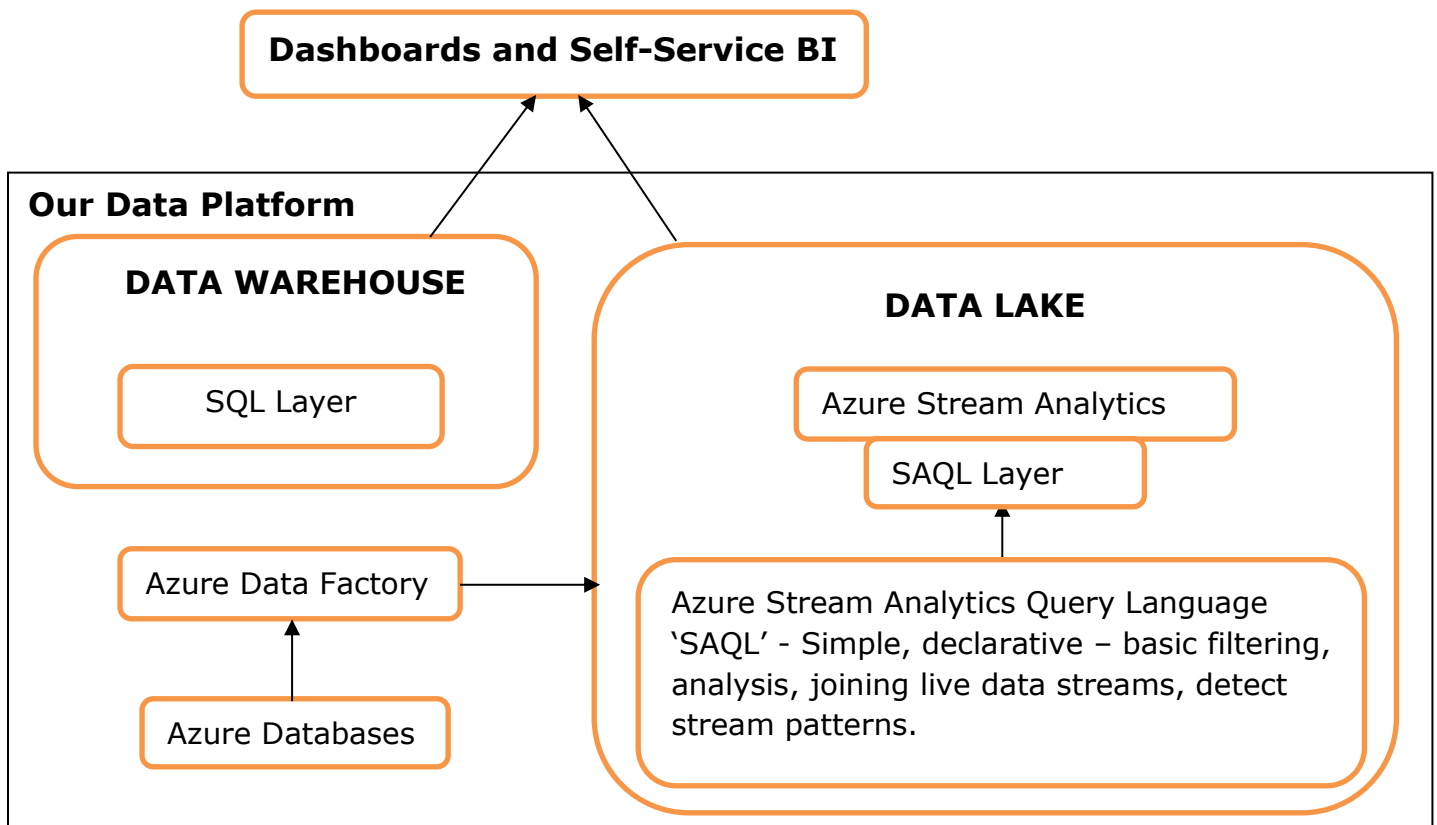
Dashboards and Self-Service BI

Our Data Platform

DATA WAREHOUSE

SQL Layer

DATA LAKE

Azure Stream Analytics

SAQL Layer

Azure Data Factory

Azure Stream Analytics Query Language ‘SAQL’ - Simple, declarative – basic filtering, analysis, joining live data streams, detect stream patterns.

Azure Databases